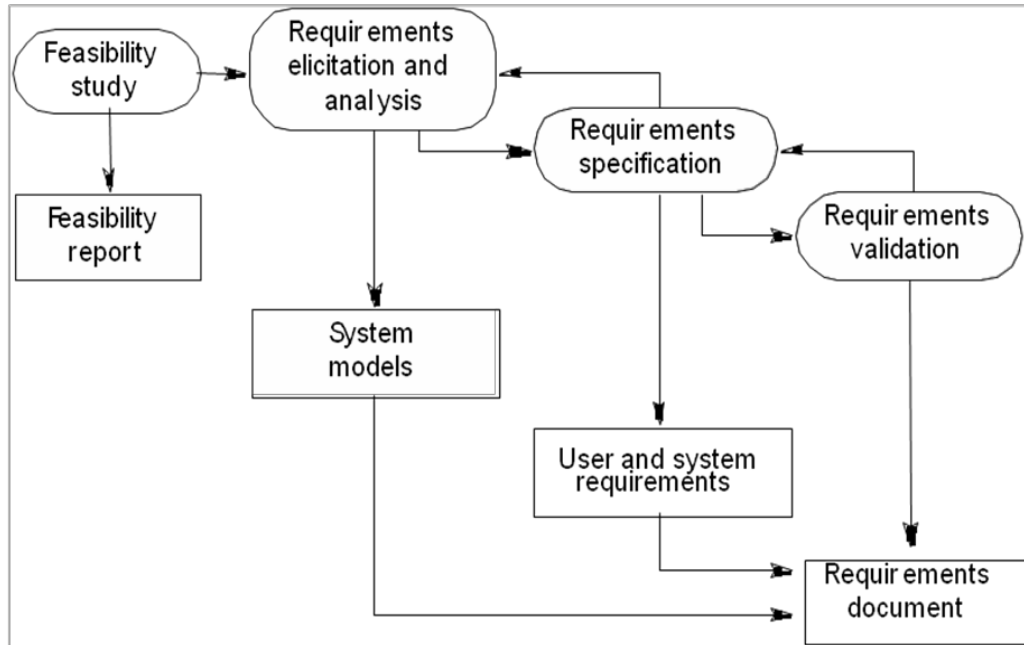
Feasibility study

Requir ements elicitation and analysis

Requir ements specification

Requir ements validation

Feasibility report

System models

User and system requirements

Requir ements document